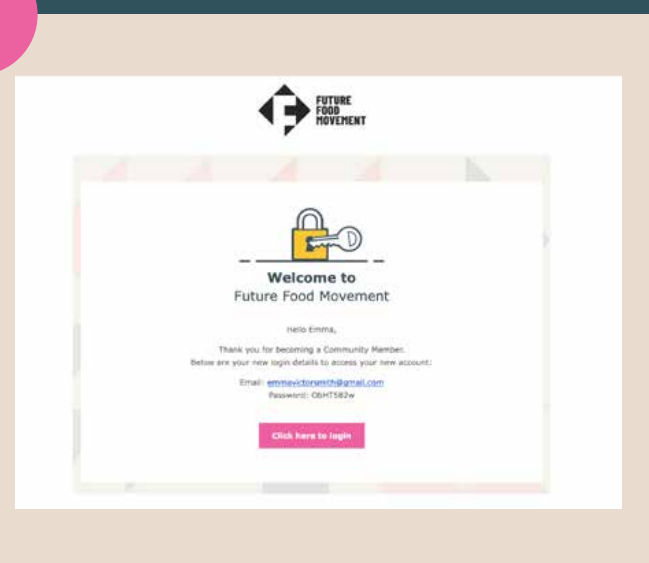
FUTURE FOOD MOVEMENT

Welcome to
Future Food Movement

Hello Emma,

Thank you for becoming a Community Member.
Below are your new login details to access your new account:

Email: emmavictorsmith@gmail.com
Password: ObHT582w

Click here to login